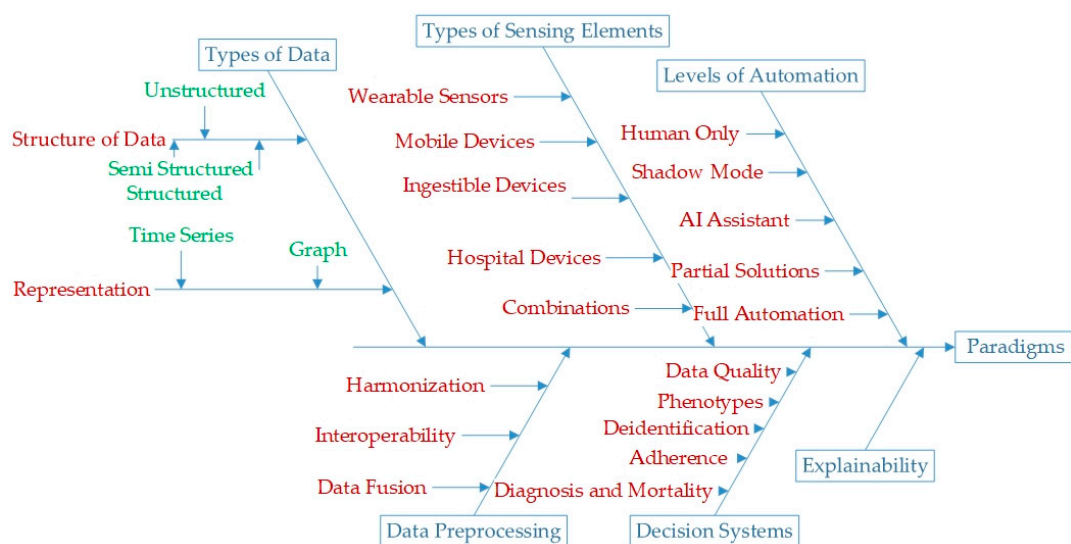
Types of Data

Unstructured

Structure of Data

Semi Structured

Structured

Time Series

Graph

Representation

Types of Sensing Elements

Wearable Sensors

Mobile Devices

Ingestible Devices

Hospital Devices

Combinations

Levels of Automation

Human Only

Shadow Mode

AI Assistant

Partial Solutions

Full Automation

Paradigms

Harmonization

Interoperability

Data Fusion

Data Preprocessing

Data Quality

Phenotypes

Deidentification

Adherence

Diagnosis and Mortality

Decision Systems

Explainability